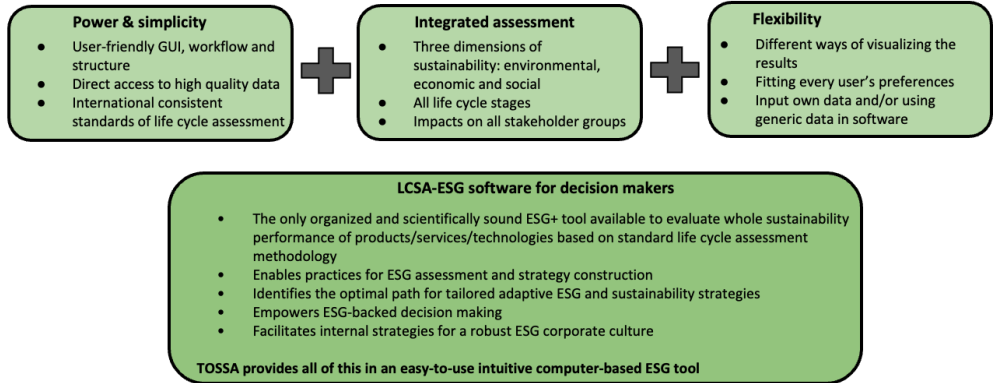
Power & simplicity

- User-friendly GUI, workflow and structure
- Direct access to high quality data
- International consistent standards of life cycle assessment

Integrated assessment

- Three dimensions of sustainability: environmental, economic and social
- All life cycle stages
- Impacts on all stakeholder groups

Flexibility

- Different ways of visualizing the results
- Fitting every user's preferences
- Input own data and/or using generic data in software

LCSA-ESG software for decision makers

- The only organized and scientifically sound ESG+ tool available to evaluate whole sustainability performance of products/services/technologies based on standard life cycle assessment methodology
- Enables practices for ESG assessment and strategy construction
- Identifies the optimal path for tailored adaptive ESG and sustainability strategies
- Empowers ESG-backed decision making
- Facilitates internal strategies for a robust ESG corporate culture

TOSSA provides all of this in an easy-to-use intuitive computer-based ESG tool